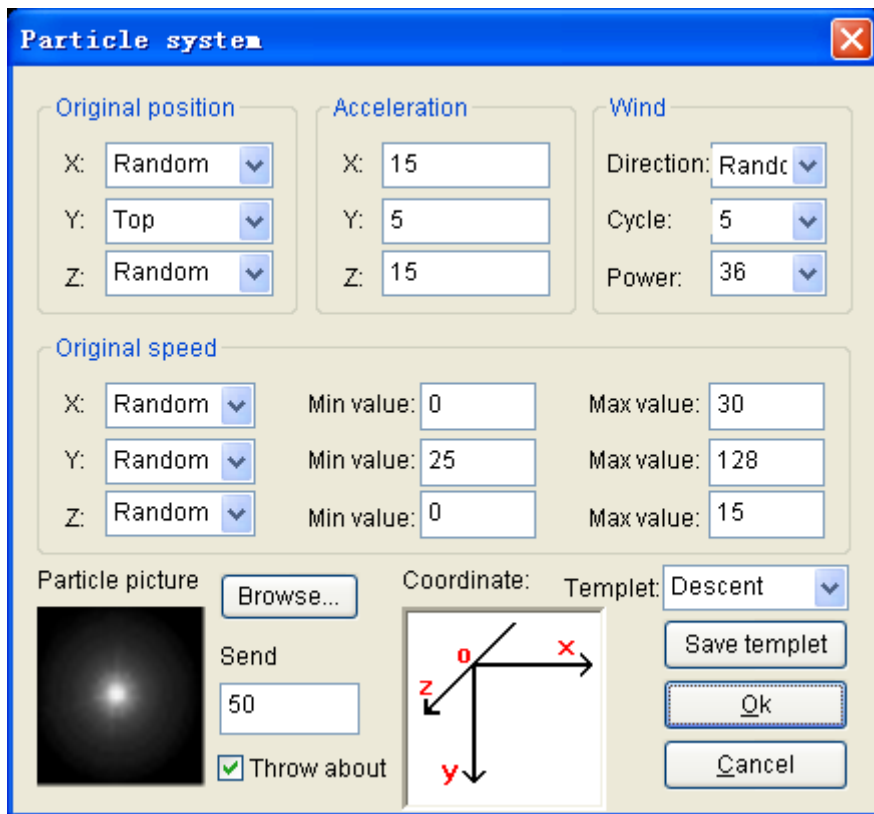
Particle system

Original position
X: Random
Y: Top
Z: Random

Acceleration
X: 15
Y: 5
Z: 15

Wind
Direction: Rando
Cycle: 5
Power: 36

Original speed
X: Random Min value: 0 Max value: 30
Y: Random Min value: 25 Max value: 128
Z: Random Min value: 0 Max value: 15

Particle picture
Browse...
Send
50
Throw about

Coordinate:
o
x
z
y

Templet: Descent
Save templet
Ok
Cancel